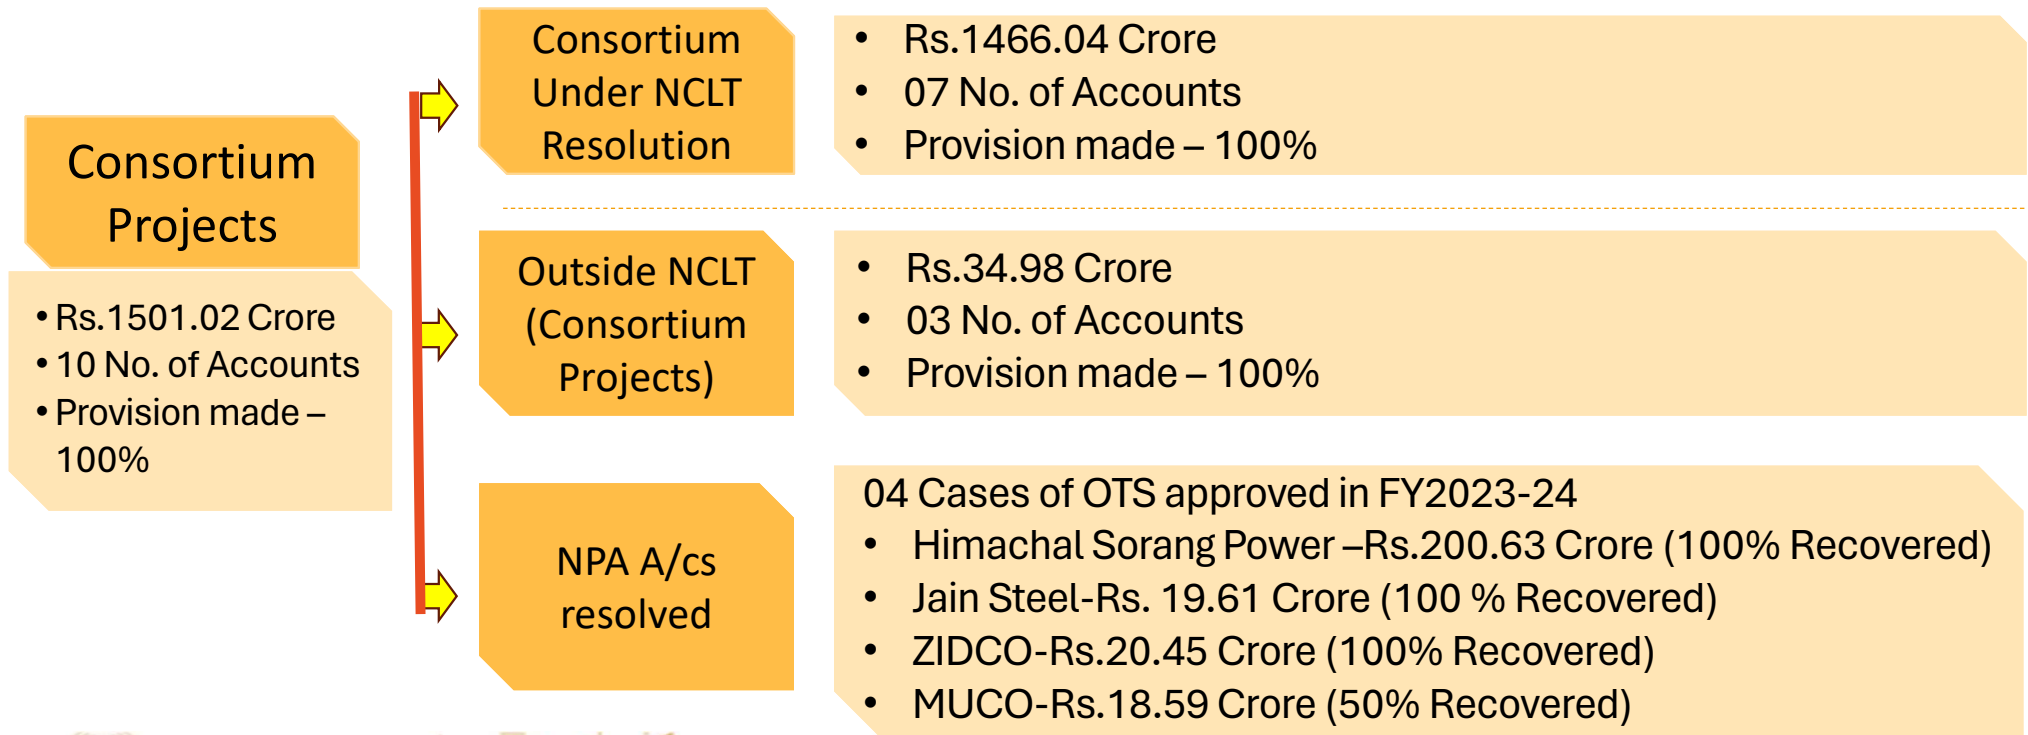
Consortium Projects

• Rs.1501.02 Crore
• 10 No. of Accounts
• Provision made – 100%

Consortium Under NCLT Resolution

• Rs.1466.04 Crore
• 07 No. of Accounts
• Provision made – 100%

Outside NCLT (Consortium Projects)

• Rs.34.98 Crore
• 03 No. of Accounts
• Provision made – 100%

NPA A/cs resolved

04 Cases of OTS approved in FY2023-24
• Himachal Sorang Power –Rs.200.63 Crore (100% Recovered)
• Jain Steel-Rs. 19.61 Crore (100 % Recovered)
• ZIDCO-Rs.20.45 Crore (100% Recovered)
• MUCO-Rs.18.59 Crore (50% Recovered)